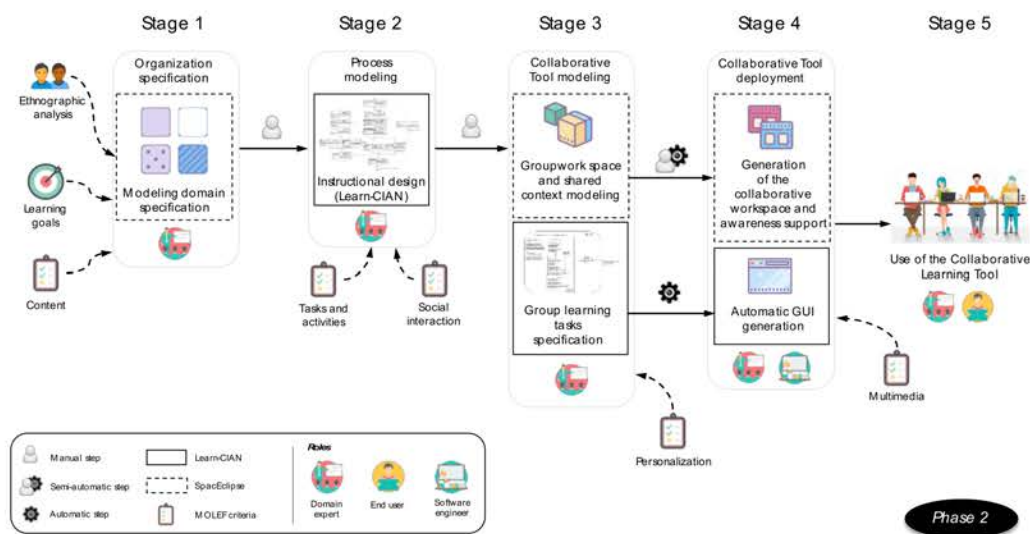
Stage 1

Stage 2

Stage 3

Stage 4

Stage 5

Ethnographic analysis

Organization specification

Modeling domain specification

Learning goals

Content

Process modeling

Instructional design (Learn-CIAN)

Tasks and activities

Social interaction

Collaborative Tool modeling

Groupwork space and shared context modeling

Group learning tasks specification

Collaborative Tool deployment

Generation of the collaborative workspace and awareness support

Automatic GUI generation

Multimedia

Personalization

Use of the Collaborative Learning Tool

Manual step

Semi-automatic step

Automatic step

Learn-CIAN

SpacEclipse

MOLEF criteria

Roles

Domain expert

End user

Software engineer

Phase 2